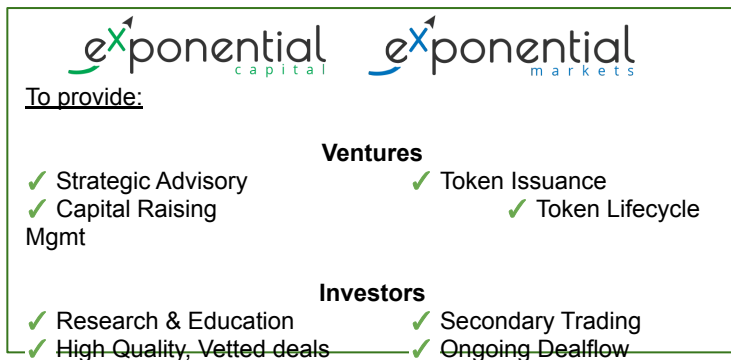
exponential capital exponential markets

To provide:

Ventures

✓ Strategic Advisory ✓ Token Issuance
✓ Capital Raising ✓ Token Lifecycle Mgmt

Investors

✓ Research & Education ✓ Secondary Trading
✓ High Quality, Vetted deals ✓ Ongoing Dealflow